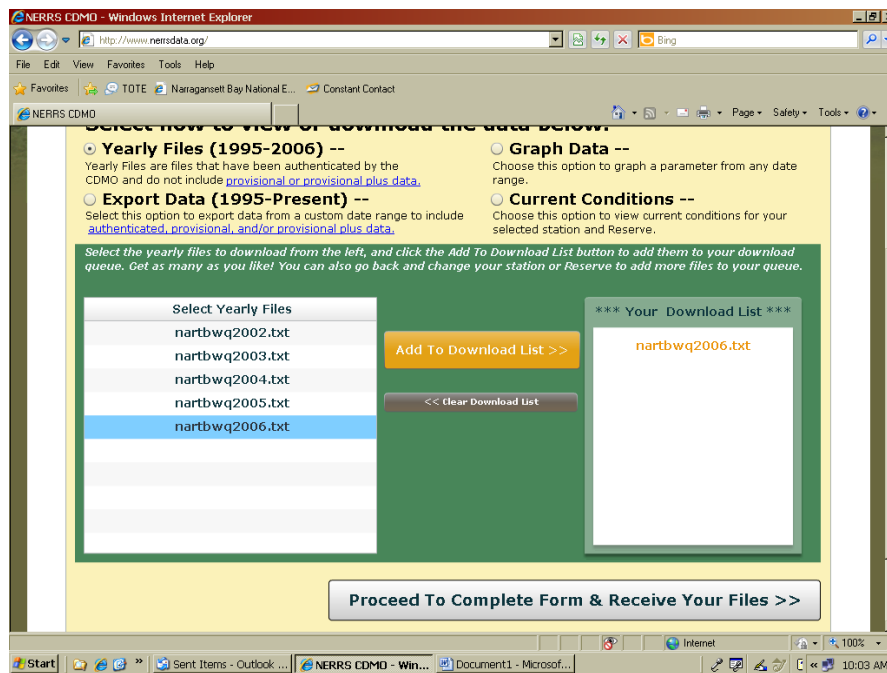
NERRS CDMO - Windows Internet Explorer

http://www.nerrsdata.org/

Bing

File Edit View Favorites Tools Help

Favorites TOTE Narragansett Bay National E... Constant Contact

NERRS CDMO

Page Safety Tools

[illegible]

Yearly Files (1995-2006) --
Yearly Files are files that have been authenticated by the CDMO and do not include provisional or provisional plus data.

Graph Data --
Choose this option to graph a parameter from any date range.

Export Data (1995-Present) --
Select this option to export data from a custom date range to include authenticated, provisional, and/or provisional plus data.

Current Conditions --
Choose this option to view current conditions for your selected station and Reserve.

Select the yearly files to download from the left, and click the Add To Download List button to add them to your download queue. Get as many as you like! You can also go back and change your station or Reserve to add more files to your queue.

Select Yearly Files
nartbwq2002.txt
nartbwq2003.txt
nartbwq2004.txt
nartbwq2005.txt
nartbwq2006.txt

Add To Download List >>

<< Clear Download List

*** Your Download List ***
nartbwq2006.txt

Proceed To Complete Form & Receive Your Files >>

Internet

100%

Start

Sent Items - Outlook ...

NERRS CDMO - Win...

Document1 - Microsof...

10:03 AM